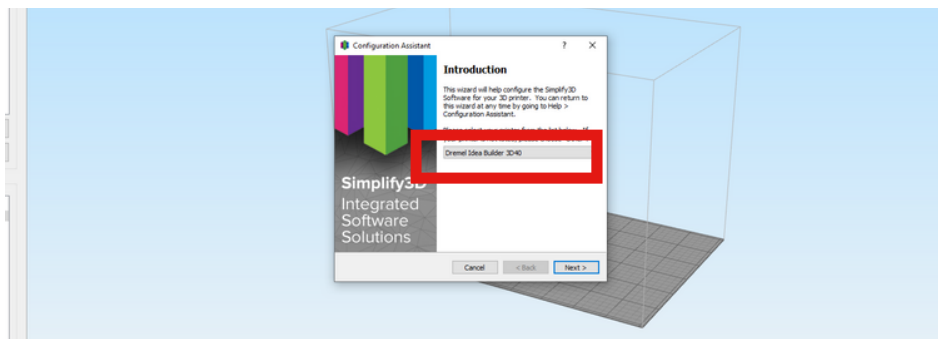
Configuration Assistant

?

X

Introduction

This wizard will help configure the Simplify3D Software for your 3D printer. You can return to this wizard at any time by going to Help > Configuration Assistant.

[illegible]

Dremel Idea Builder 3D40

Simplify3D

Integrated Software Solutions

Cancel

< Back

Next >